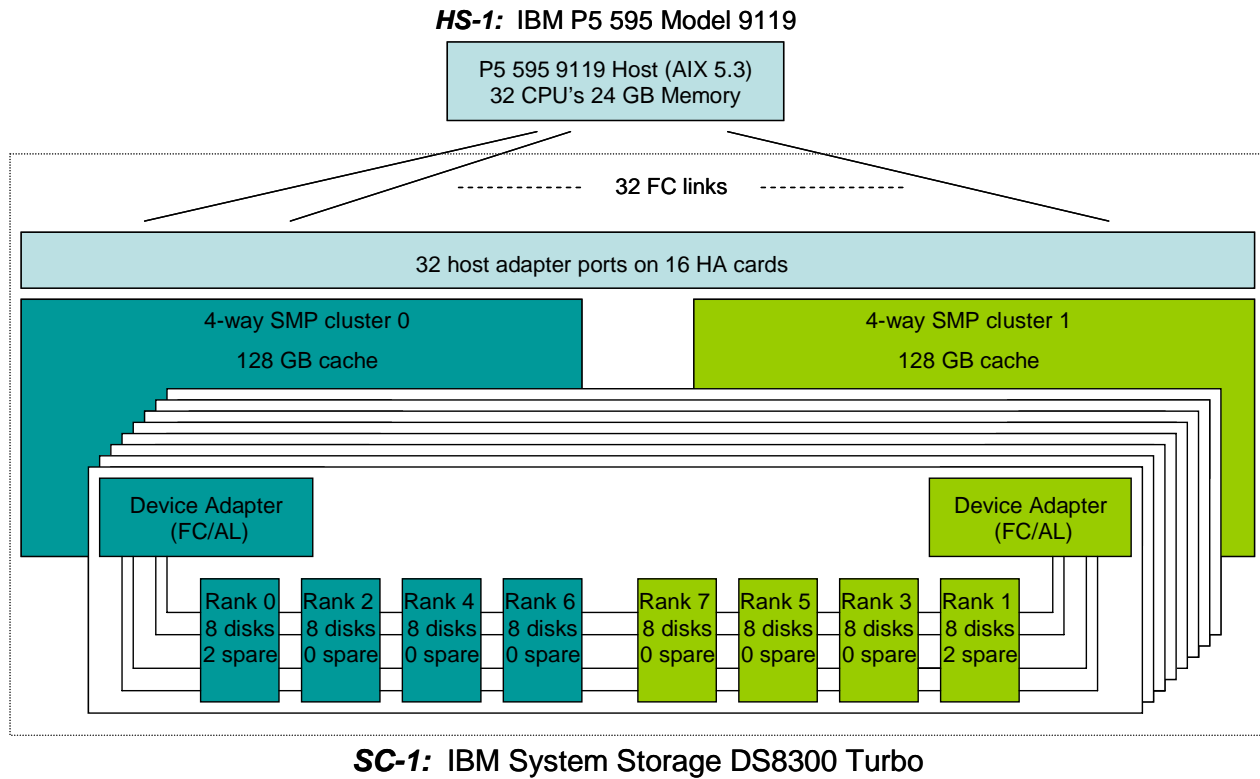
***HS-1:*** IBM P5 595 Model 9119

P5 595 9119 Host (AIX 5.3)
32 CPU's 24 GB Memory

------------- 32 FC links -------------

32 host adapter ports on 16 HA cards

4-way SMP cluster 0
128 GB cache

4-way SMP cluster 1
128 GB cache

Device Adapter (FC/AL)

Device Adapter (FC/AL)

Rank 0
8 disks
2 spare

Rank 2
8 disks
0 spare

Rank 4
8 disks
0 spare

Rank 6
8 disks
0 spare

Rank 7
8 disks
0 spare

Rank 5
8 disks
0 spare

Rank 3
8 disks
0 spare

Rank 1
8 disks
2 spare

***SC-1:*** IBM System Storage DS8300 Turbo